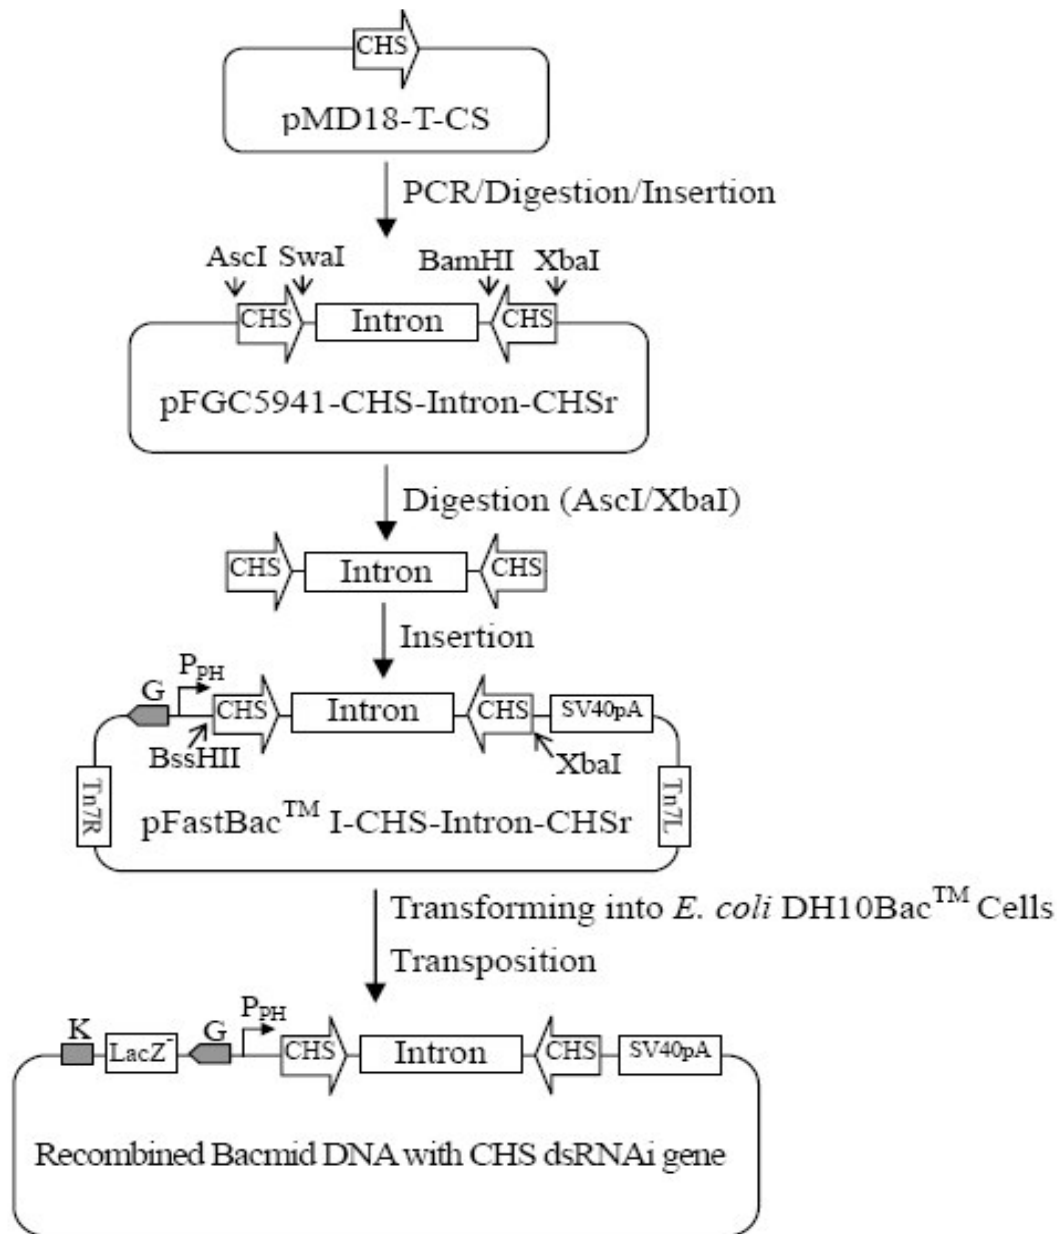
CHS

pMD18-T-CS

PCR/Digestion/Insertion

AscI SwaI BamHI XbaI

CHS Intron CHS

pFGC5941-CHS-Intron-CHSr

Digestion (AscI/XbaI)

CHS Intron CHS

Insertion

G $P_{PH}$ CHS Intron CHS SV40pA

BssHII XbaI

Tn7R Tn7L

pFastBac$^{TM}$ I-CHS-Intron-CHSr

Transforming into *E. coli* DH10Bac$^{TM}$ Cells

Transposition

K LacZ$^{-}$ G $P_{PH}$ CHS Intron CHS SV40pA

Recombined Bacmid DNA with CHS dsRNAi gene